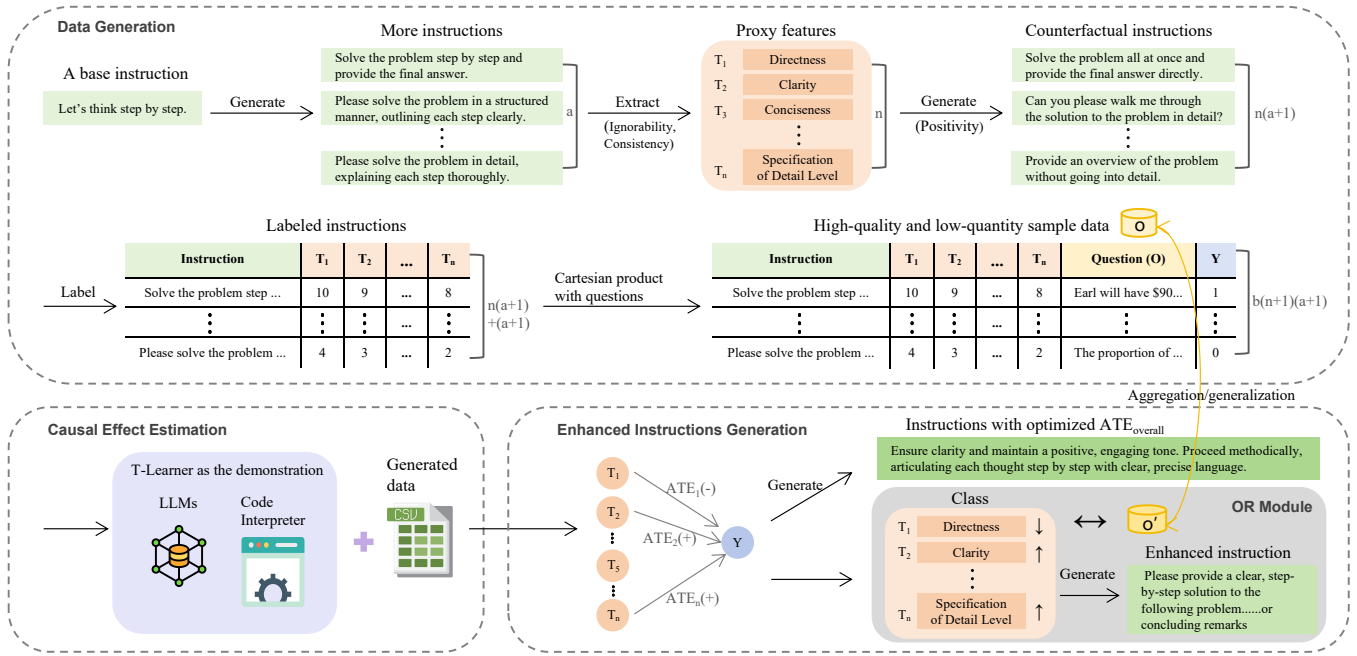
Data Generation

A base instruction

Let's think step by step.

Generate

More instructions

Solve the problem step by step and provide the final answer.

Please solve the problem in a structured manner, outlining each step clearly.

⋮

Please solve the problem in detail, explaining each step thoroughly.

a

Extract

(Ignorability, Consistency)

Proxy features

$T_1$ Directness

$T_2$ Clarity

$T_3$ Conciseness

⋮

$T_n$ Specification of Detail Level

n

Generate

(Positivity)

Counterfactual instructions

Solve the problem all at once and provide the final answer directly.

Can you please walk me through the solution to the problem in detail?

⋮

Provide an overview of the problem without going into detail.

n(a+1)

Label

Labeled instructions

| Instruction | $T_1$ | $T_2$ | ... | $T_n$ |
|---|---|---|---|---|
| Solve the problem step ... | 10 | 9 | ... | 8 |
| ⋮ | ⋮ | ⋮ | ... | ⋮ |
| Please solve the problem ... | 4 | 3 | ... | 2 |

n(a+1) +(a+1)

Cartesian product with questions

High-quality and low-quantity sample data

O

| Instruction | $T_1$ | $T_2$ | ... | $T_n$ | Question (O) | Y |
|---|---|---|---|---|---|---|
| Solve the problem step ... | 10 | 9 | ... | 8 | Earl will have $90... | 1 |
| ⋮ | ⋮ | ⋮ | ... | ⋮ | ⋮ | ⋮ |
| Please solve the problem ... | 4 | 3 | ... | 2 | The proportion of ... | 0 |

b(n+1)(a+1)

Aggregation/generalization

Causal Effect Estimation

T-Learner as the demonstration

LLMs

Code Interpreter

Generated data

CSV

Enhanced Instructions Generation

$T_1$ $T_2$ ⋮ $T_5$ ⋮ $T_n$

$ATE_1(-)$

$ATE_2(+)$

$ATE_n(+)$

Y

Generate

Instructions with optimized $ATE_{overall}$

Ensure clarity and maintain a positive, engaging tone. Proceed methodically, articulating each thought step by step with clear, precise language.

Class

OR Module

$T_1$ Directness ↓

$T_2$ Clarity ↑

⋮

$T_n$ Specification of Detail Level ↑

↔

O′

Enhanced instruction

Generate

Please provide a clear, step-by-step solution to the following problem......or concluding remarks